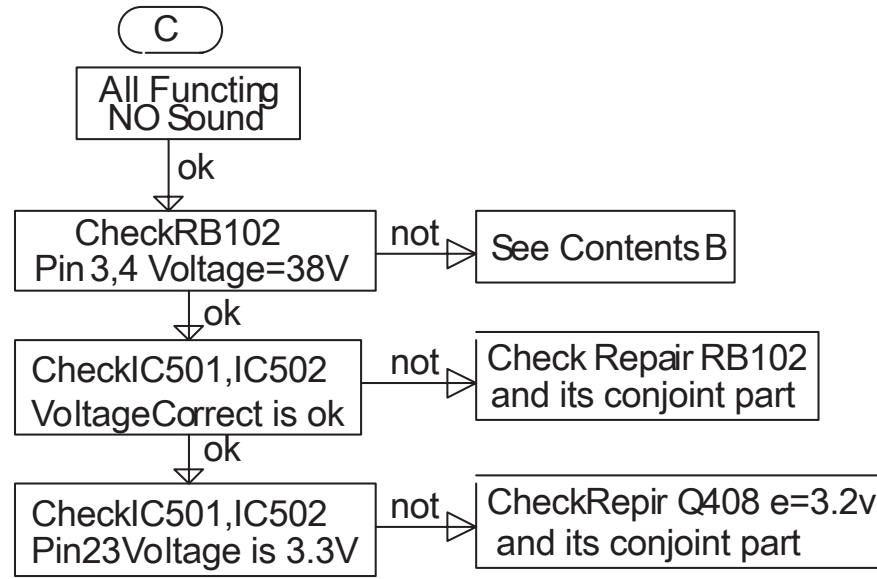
C

All Functing
NO Sound

ok

CheckRB102
Pin 3,4 Voltage=38V

not

See Contents B

ok

CheckIC501,IC502
VoltageCorrect is ok

not

Check Repair RB102
and its conjoint part

ok

CheckIC501,IC502
Pin23Voltage is 3.3V

not

CheckRepir Q408 e=3.2v
and its conjoint part